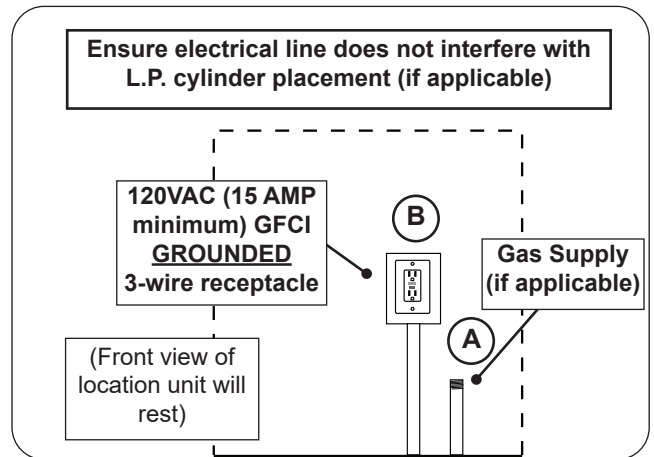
Ensure electrical line does not interfere with L.P. cylinder placement (if applicable)

120VAC (15 AMP minimum) GFCI GROUNDED 3-wire receptacle

B

Gas Supply (if applicable)

A

(Front view of location unit will rest)